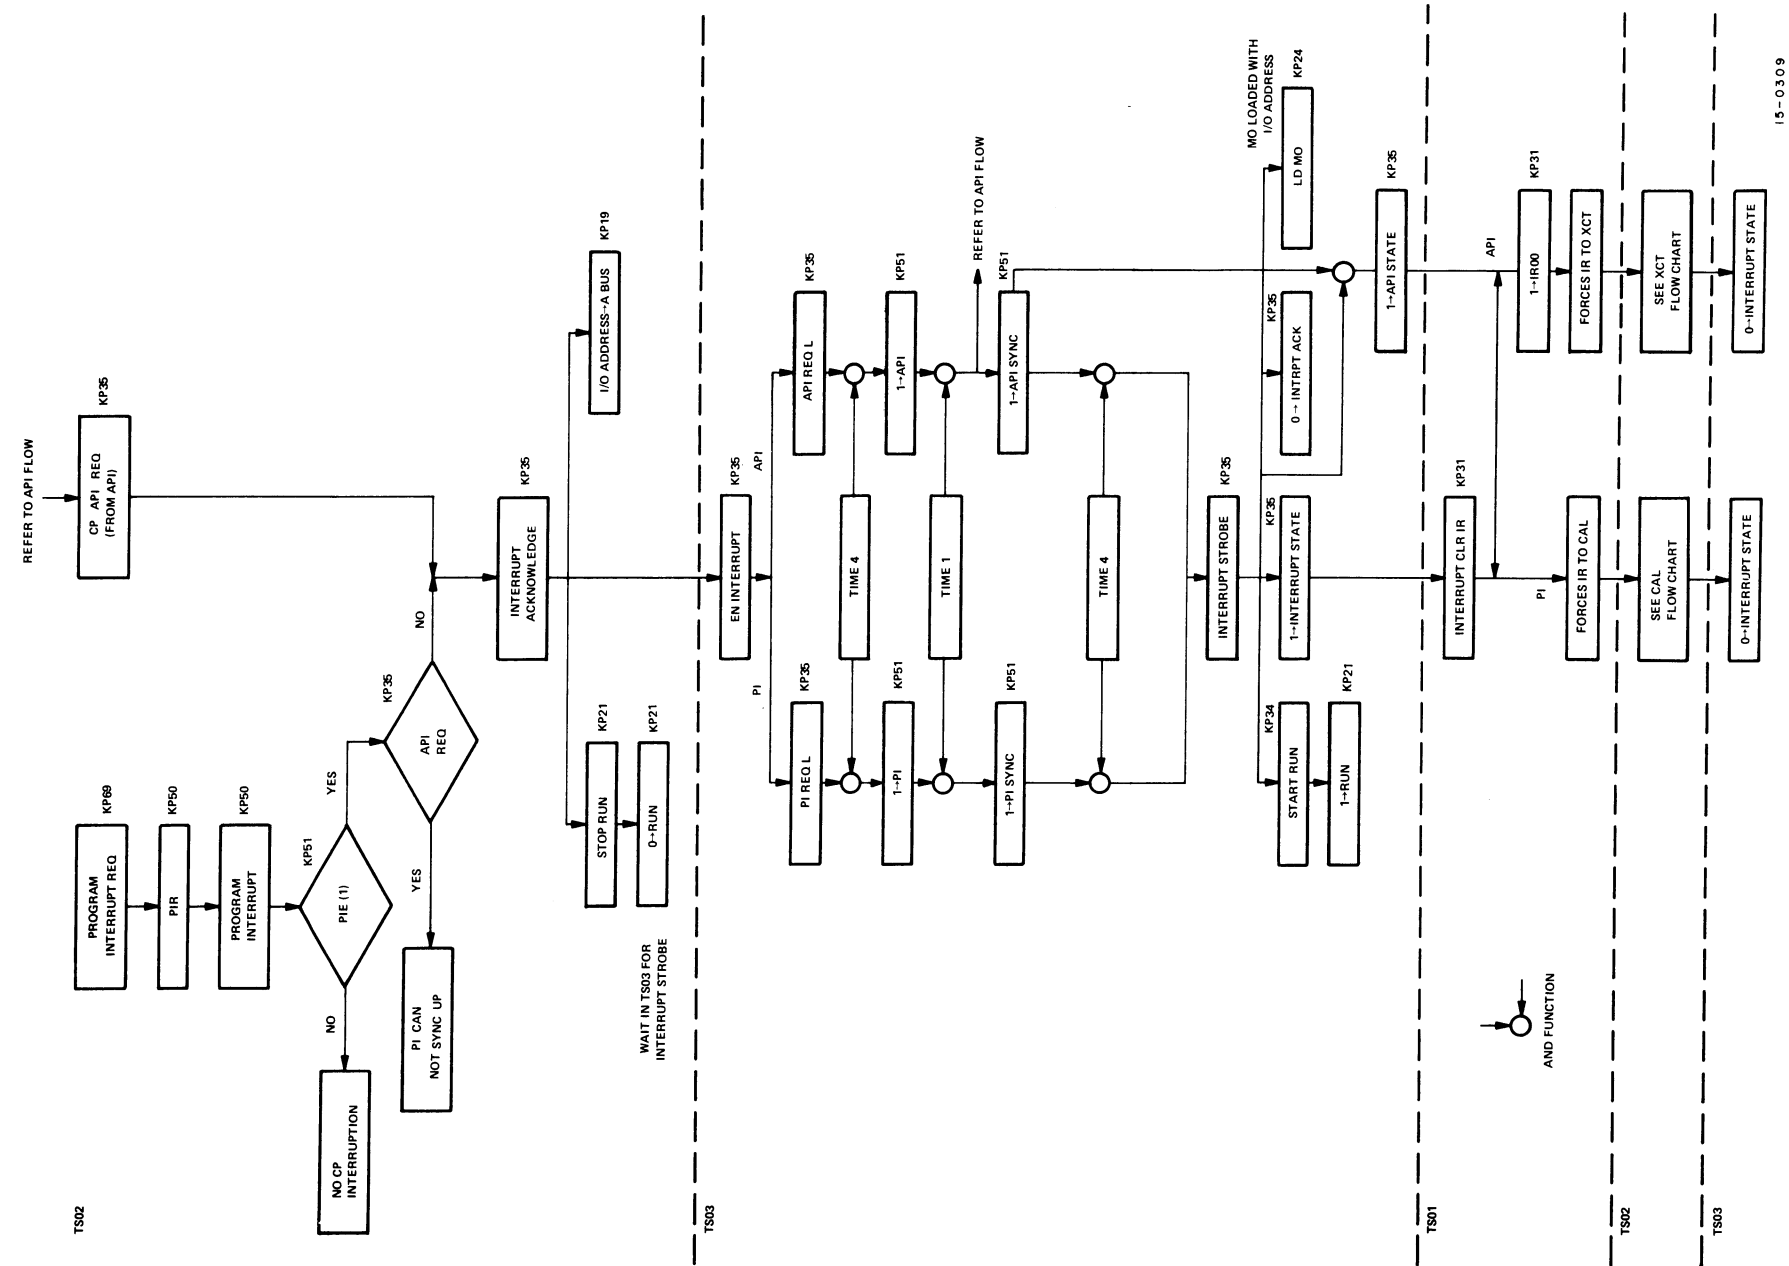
REFER TO API FLOW

KP35
CP API REQ (FROM API)

KP69
PROGRAM INTERRUPT REQ

KP50
PIR

KP50
PROGRAM INTERRUPT

KP51
PIE (1)

YES

NO

NO CP INTERRUPTION

KP35
API REQ

YES

NO

PI CAN NOT SYNC UP

KP35
INTERRUPT ACKNOWLEDGE

KP19
I/O ADDRESS→A BUS

KP21
STOP RUN

KP21
0→RUN

WAIT IN TS03 FOR INTERRUPT STROBE

KP35
EN INTERRUPT

API

PI

KP35
API REQ L

KP35
PI REQ L

TIME 4

KP51
1→API

KP51
1→PI

TIME 1

REFER TO API FLOW

KP51
1→API SYNC

KP51
1→PI SYNC

TIME 4

KP35
INTERRUPT STROBE

MO LOADED WITH I/O ADDRESS

KP24
LD MO

KP35
0 → INTRPT ACK

KP35
1→INTERRUPT STATE

KP34
START RUN

KP21
1→RUN

KP35
1→API STATE

KP31
INTERRUPT CLR IR

API

KP31
1→IR00

PI

FORCES IR TO XCT

FORCES IR TO CAL

SEE XCT FLOW CHART

SEE CAL FLOW CHART

0→INTERRUPT STATE

0→INTERRUPT STATE

AND FUNCTION

TS02

TS03

TS01

TS02

TS03

15-0309